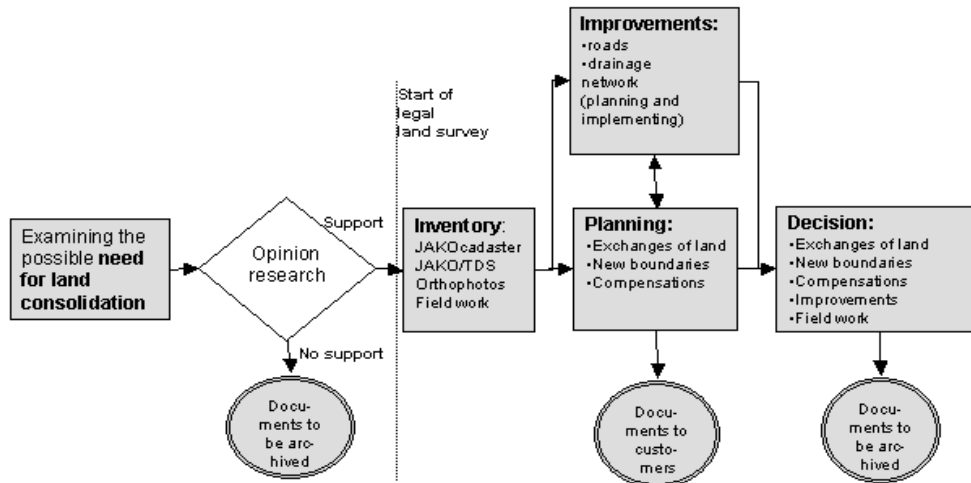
Examining the possible **need for land consolidation**

Opinion research

Support

No support

Documents to be archived

Start of legal land survey

**Inventory**:
JAKOcadaster
JAKO/TDS
Orthophotos
Field work

**Improvements:**
•roads
•drainage network (planning and implementing)

**Planning:**
•Exchanges of land
•New boundaries
•Compensations

Documents to customers

**Decision:**
•Exchanges of land
•New boundaries
•Compensations
•Improvements
•Field work

Documents to be archived